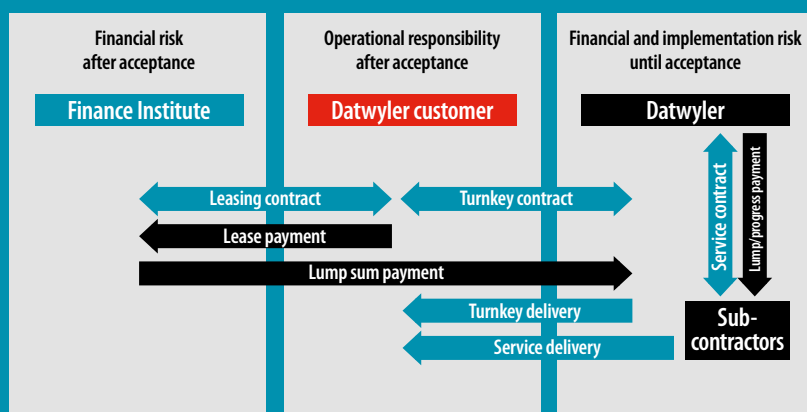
Financial risk after acceptance

Operational responsibility after acceptance

Financial and implementation risk until acceptance

Finance Institute

Datwyler customer

Datwyler

Leasing contract

Turnkey contract

Service contract

Lump/progress payment

Lease payment

Lump sum payment

Turnkey delivery

Service delivery

Subcontractors